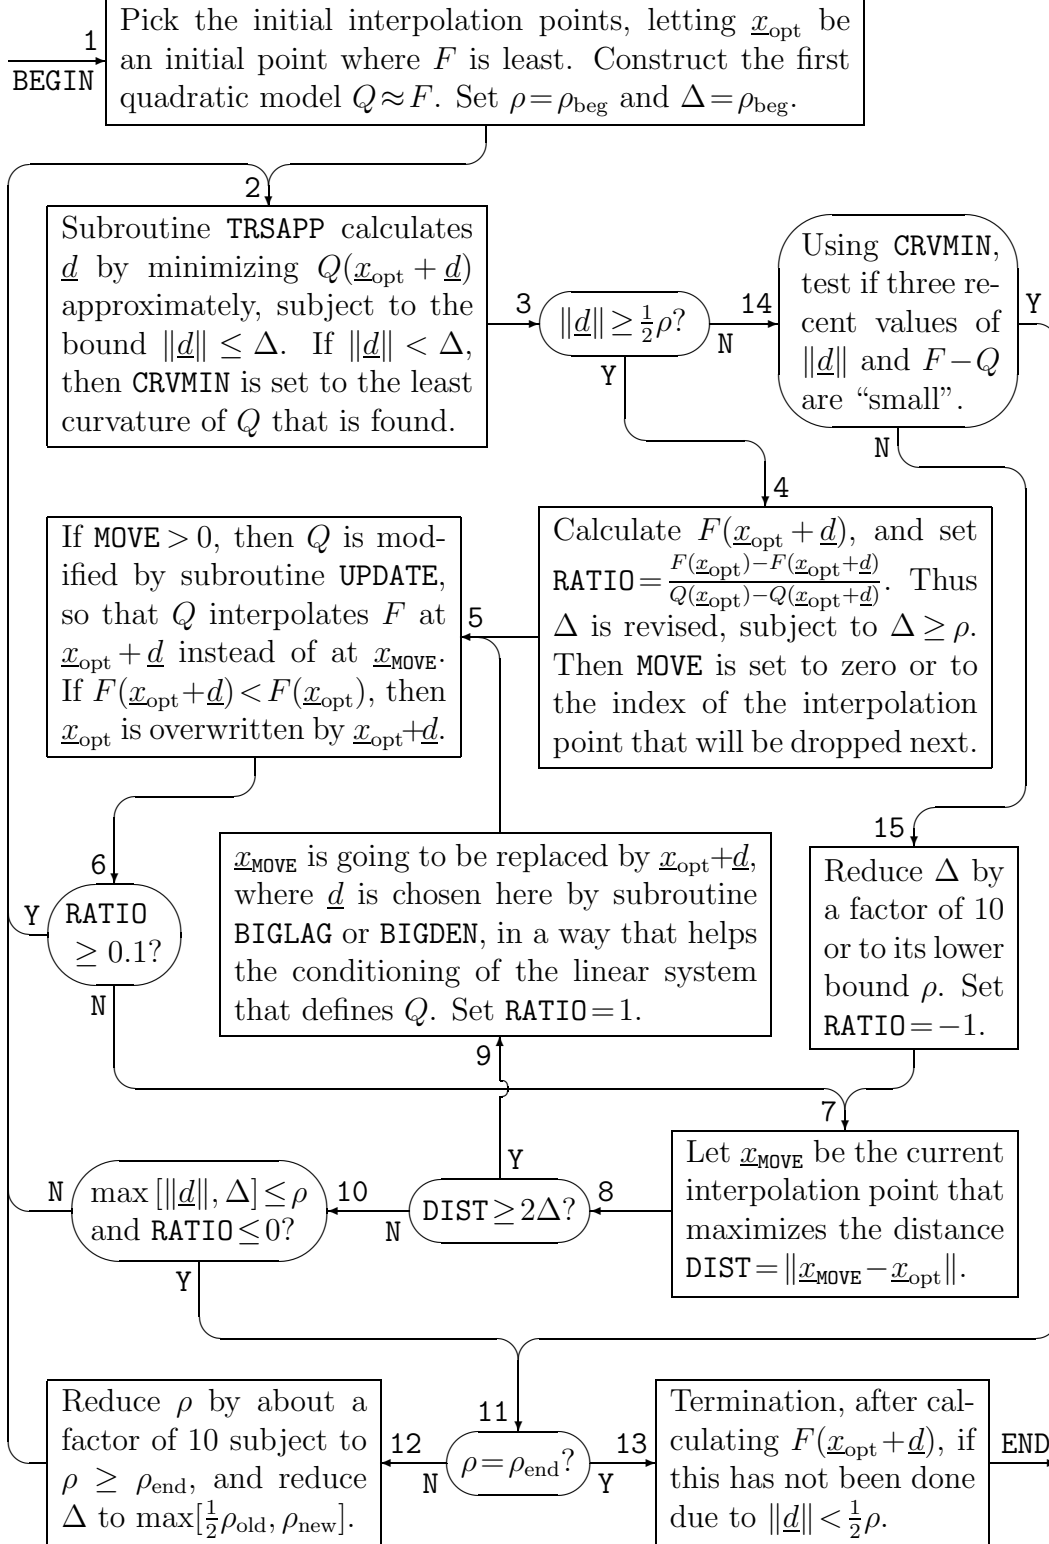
1
BEGIN

Pick the initial interpolation points, letting $\underline{x}_{\text{opt}}$ be an initial point where $F$ is least. Construct the first quadratic model $Q \approx F$. Set $\rho = \rho_{\text{beg}}$ and $\Delta = \rho_{\text{beg}}$.

2

Subroutine TRSAPP calculates $\underline{d}$ by minimizing $Q(\underline{x}_{\text{opt}} + \underline{d})$ approximately, subject to the bound $\|\underline{d}\| \leq \Delta$. If $\|\underline{d}\| < \Delta$, then CRVMIN is set to the least curvature of $Q$ that is found.

3

$\|\underline{d}\| \geq \frac{1}{2}\rho$?

14

N

Y

Using CRVMIN, test if three recent values of $\|\underline{d}\|$ and $F - Q$ are "small".

Y

N

4

If MOVE $> 0$, then $Q$ is modified by subroutine UPDATE, so that $Q$ interpolates $F$ at $\underline{x}_{\text{opt}} + \underline{d}$ instead of at $\underline{x}_{\text{MOVE}}$. If $F(\underline{x}_{\text{opt}} + \underline{d}) < F(\underline{x}_{\text{opt}})$, then $\underline{x}_{\text{opt}}$ is overwritten by $\underline{x}_{\text{opt}} + \underline{d}$.

5

Calculate $F(\underline{x}_{\text{opt}} + \underline{d})$, and set RATIO$= \frac{F(\underline{x}_{\text{opt}}) - F(\underline{x}_{\text{opt}} + \underline{d})}{Q(\underline{x}_{\text{opt}}) - Q(\underline{x}_{\text{opt}} + \underline{d})}$. Thus $\Delta$ is revised, subject to $\Delta \geq \rho$. Then MOVE is set to zero or to the index of the interpolation point that will be dropped next.

15

6

Y

RATIO $\geq 0.1$?

N

$\underline{x}_{\text{MOVE}}$ is going to be replaced by $\underline{x}_{\text{opt}} + \underline{d}$, where $\underline{d}$ is chosen here by subroutine BIGLAG or BIGDEN, in a way that helps the conditioning of the linear system that defines $Q$. Set RATIO$=1$.

Reduce $\Delta$ by a factor of 10 or to its lower bound $\rho$. Set RATIO$= -1$.

9

7

Y

N

$\max[\|\underline{d}\|, \Delta] \leq \rho$ and RATIO$\leq 0$?

10

N

DIST$\geq 2\Delta$?

8

Let $\underline{x}_{\text{MOVE}}$ be the current interpolation point that maximizes the distance DIST$= \|\underline{x}_{\text{MOVE}} - \underline{x}_{\text{opt}}\|$.

Y

11

Reduce $\rho$ by about a factor of 10 subject to $\rho \geq \rho_{\text{end}}$, and reduce $\Delta$ to $\max[\frac{1}{2}\rho_{\text{old}}, \rho_{\text{new}}]$.

12

N

$\rho = \rho_{\text{end}}$?

13

Y

Termination, after calculating $F(\underline{x}_{\text{opt}} + \underline{d})$, if this has not been done due to $\|\underline{d}\| < \frac{1}{2}\rho$.

END